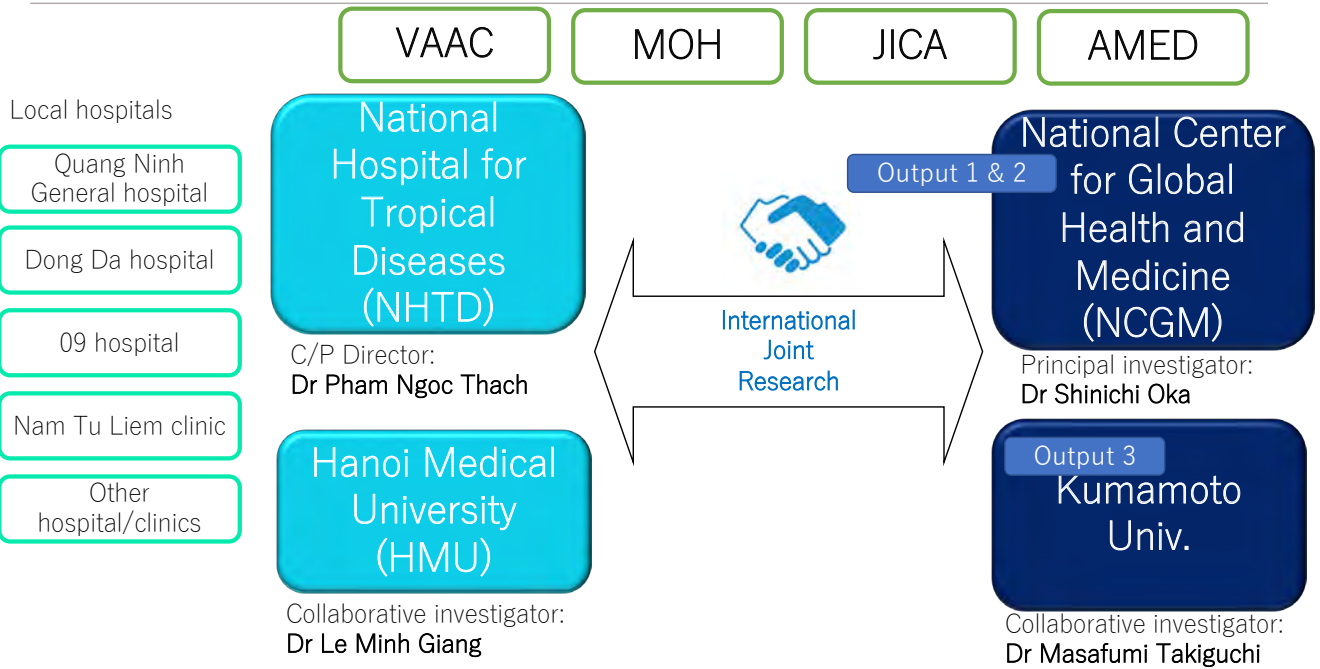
VAAC

MOH

JICA

AMED

Local hospitals

Quang Ninh General hospital

Dong Da hospital

09 hospital

Nam Tu Liem clinic

Other hospital/clinics

National Hospital for Tropical Diseases (NHTD)

C/P Director:
Dr Pham Ngoc Thach

Hanoi Medical University (HMU)

Collaborative investigator:
Dr Le Minh Giang

International Joint Research

Output 1 & 2

National Center for Global Health and Medicine (NCGM)

Principal investigator:
Dr Shinichi Oka

Output 3

Kumamoto Univ.

Collaborative investigator:
Dr Masafumi Takiguchi